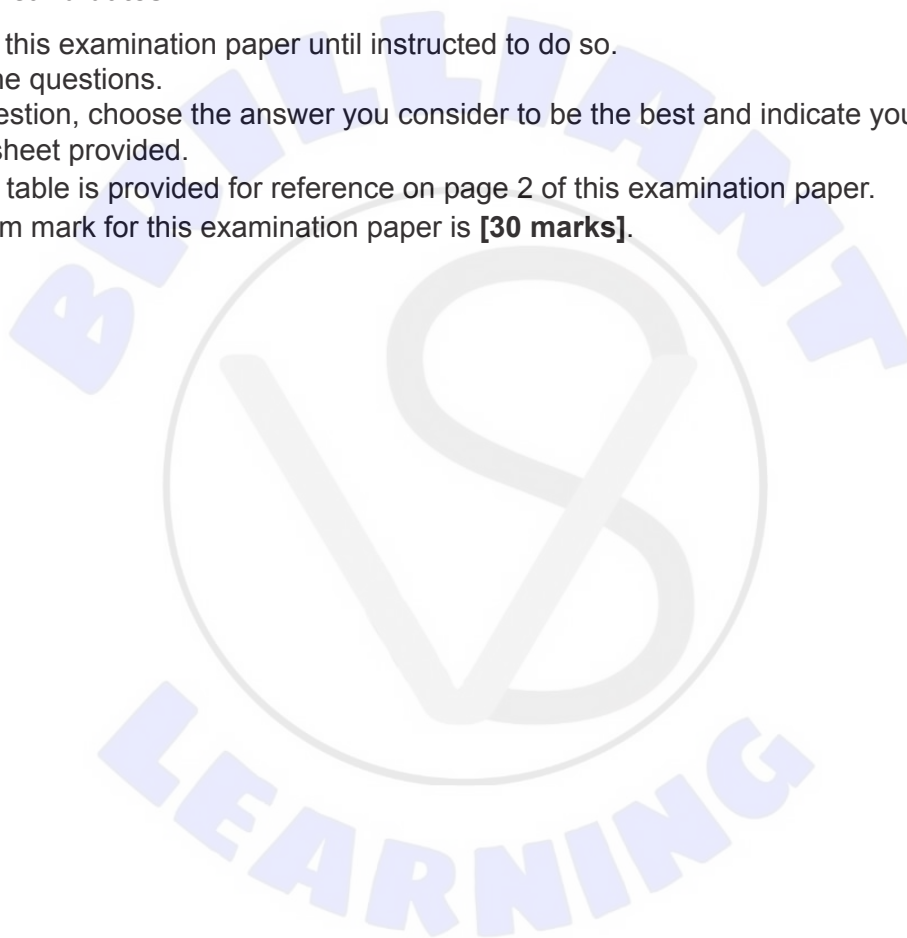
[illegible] this examination paper until instructed to do so.
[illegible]e questions.
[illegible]estion, choose the answer you consider to be the best and indicate you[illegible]
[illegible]sheet provided.
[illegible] table is provided for reference on page 2 of this examination paper.
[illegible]m mark for this examination paper is **[30 marks]**.

BRILLIANT

LEARNING